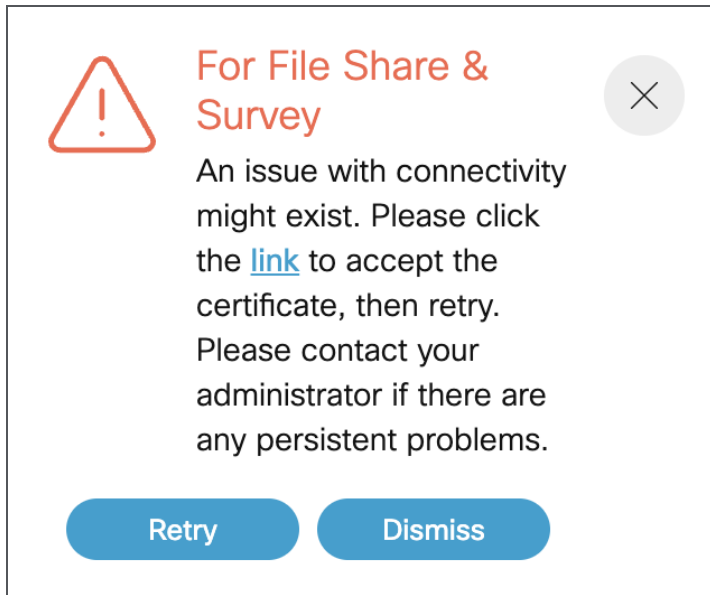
For File Share & Survey

An issue with connectivity might exist. Please click the link to accept the certificate, then retry. Please contact your administrator if there are any persistent problems.

Retry

Dismiss